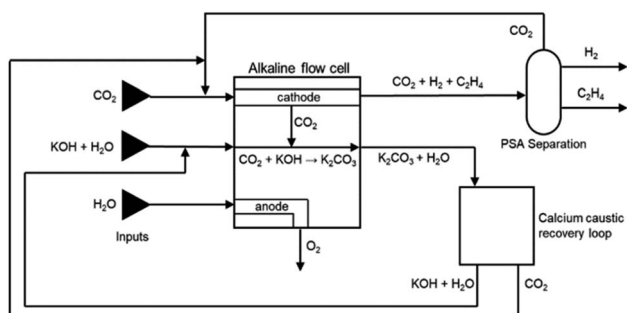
$CO_2$

Alkaline flow cell

$CO_2$ + $H_2$ + $C_2H_4$

$H_2$

$C_2H_4$

$CO_2$

cathode

$CO_2$

PSA Separation

KOH + $H_2O$

$CO_2$ + KOH → $K_2CO_3$

$K_2CO_3$ + $H_2O$

$H_2O$

anode

Calcium caustic recovery loop

Inputs

$O_2$

KOH + $H_2O$

$CO_2$